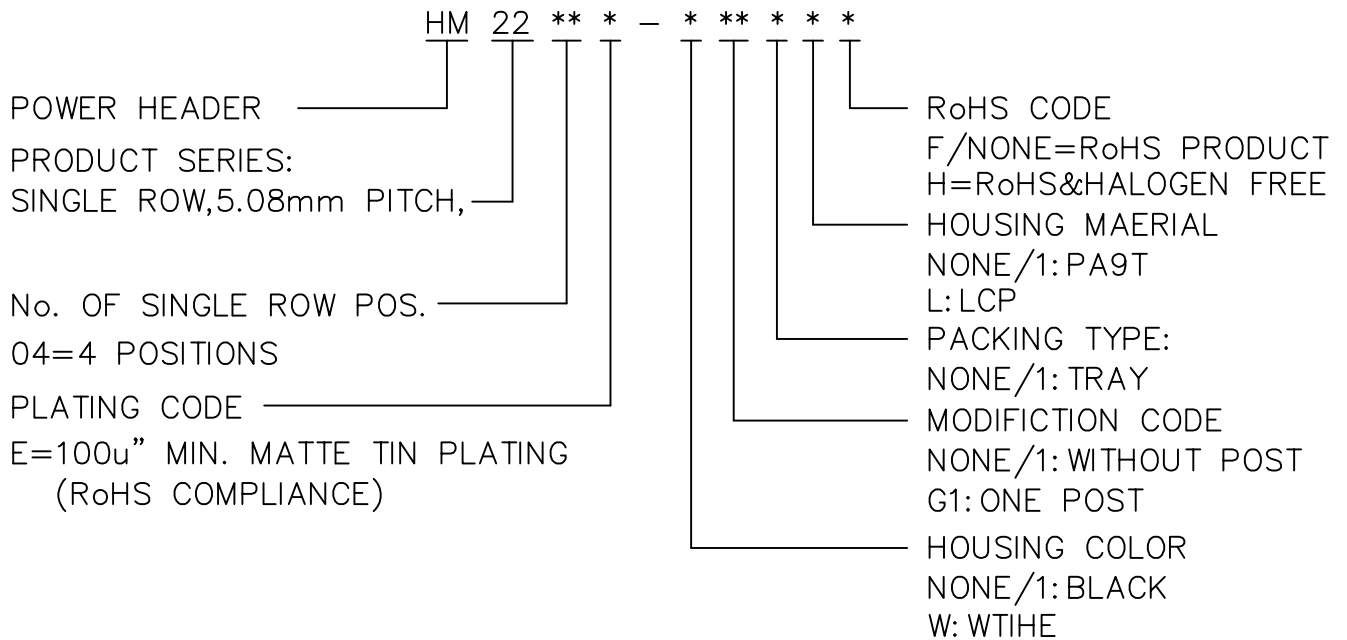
HM 22 ** * – * ** * * *

POWER HEADER

PRODUCT SERIES:
SINGLE ROW,5.08mm PITCH,

No. OF SINGLE ROW POS.
04=4 POSITIONS

PLATING CODE
E=100u" MIN. MATTE TIN PLATING
(RoHS COMPLIANCE)

RoHS CODE
F/NONE=RoHS PRODUCT
H=RoHS&HALOGEN FREE

HOUSING MAERIAL
NONE/1: PA9T
L: LCP

PACKING TYPE:
NONE/1: TRAY

MODIFICTION CODE
NONE/1: WITHOUT POST
G1: ONE POST

HOUSING COLOR
NONE/1: BLACK
W: WTIHE